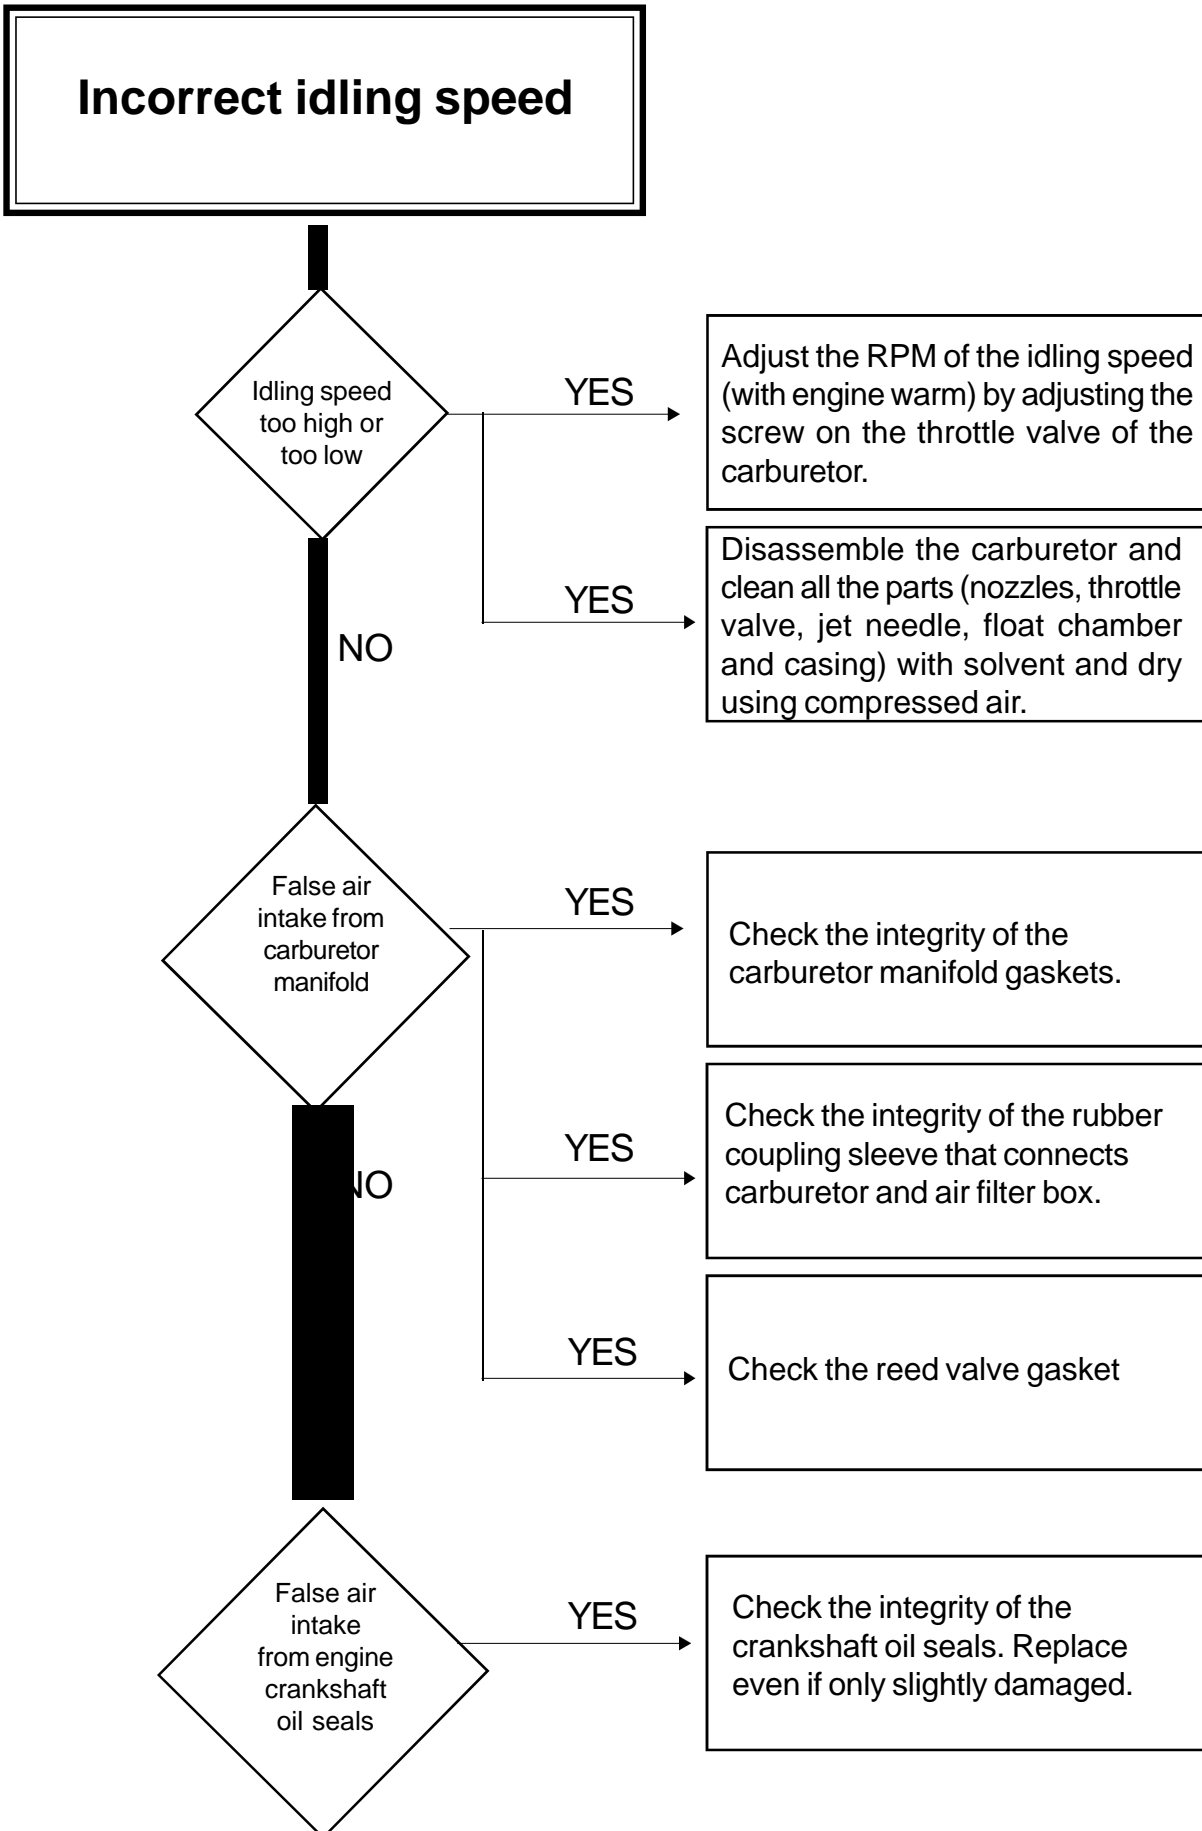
Incorrect idling speed

Idling speed too high or too low

YES

Adjust the RPM of the idling speed (with engine warm) by adjusting the screw on the throttle valve of the carburetor.

YES

Disassemble the carburetor and clean all the parts (nozzles, throttle valve, jet needle, float chamber and casing) with solvent and dry using compressed air.

NO

False air intake from carburetor manifold

YES

Check the integrity of the carburetor manifold gaskets.

YES

Check the integrity of the rubber coupling sleeve that connects carburetor and air filter box.

NO

YES

Check the reed valve gasket

False air intake from engine crankshaft oil seals

YES

Check the integrity of the crankshaft oil seals. Replace even if only slightly damaged.